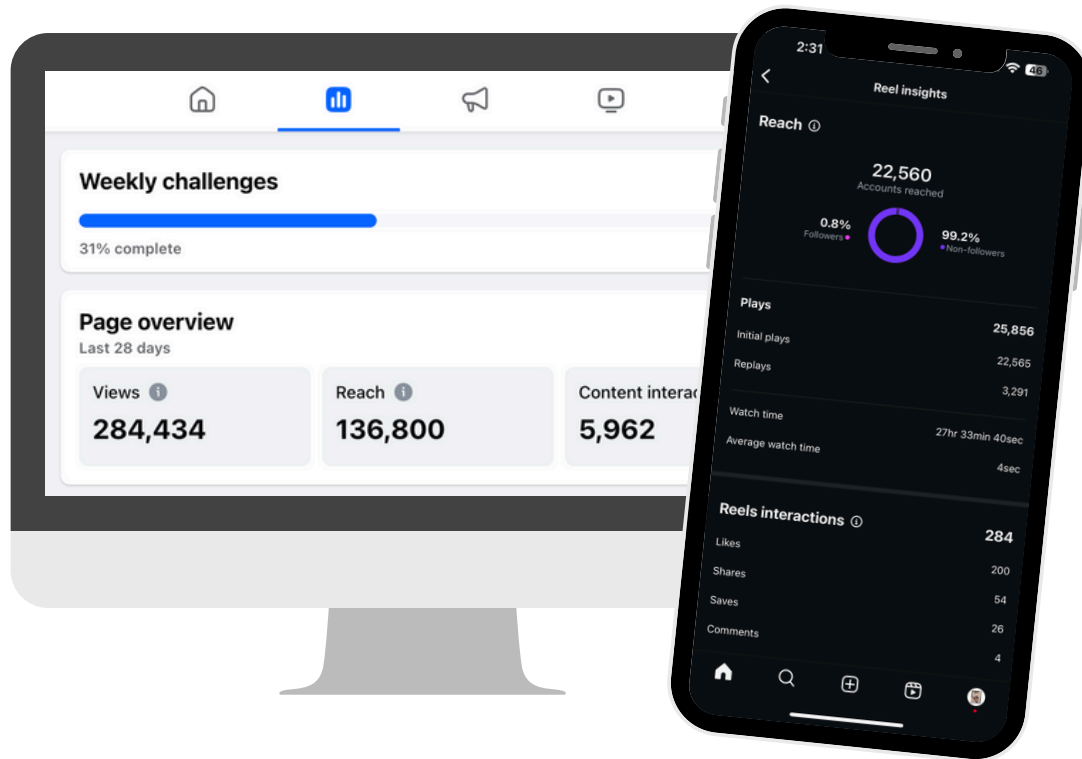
Weekly challenges

31% complete

Page overview
Last 28 days

Views
284,434

Reach
136,800

Content interac
5,962

2:31
46

Reel insights

Reach

22,560
Accounts reached

0.8%
Followers

99.2%
Non-followers

Plays
25,856
Initial plays
22,565
Replays
3,291

Watch time
27hr 33min 40sec
Average watch time
4sec

Reels interactions
284
Likes
200
Shares
54
Saves
26
Comments
4